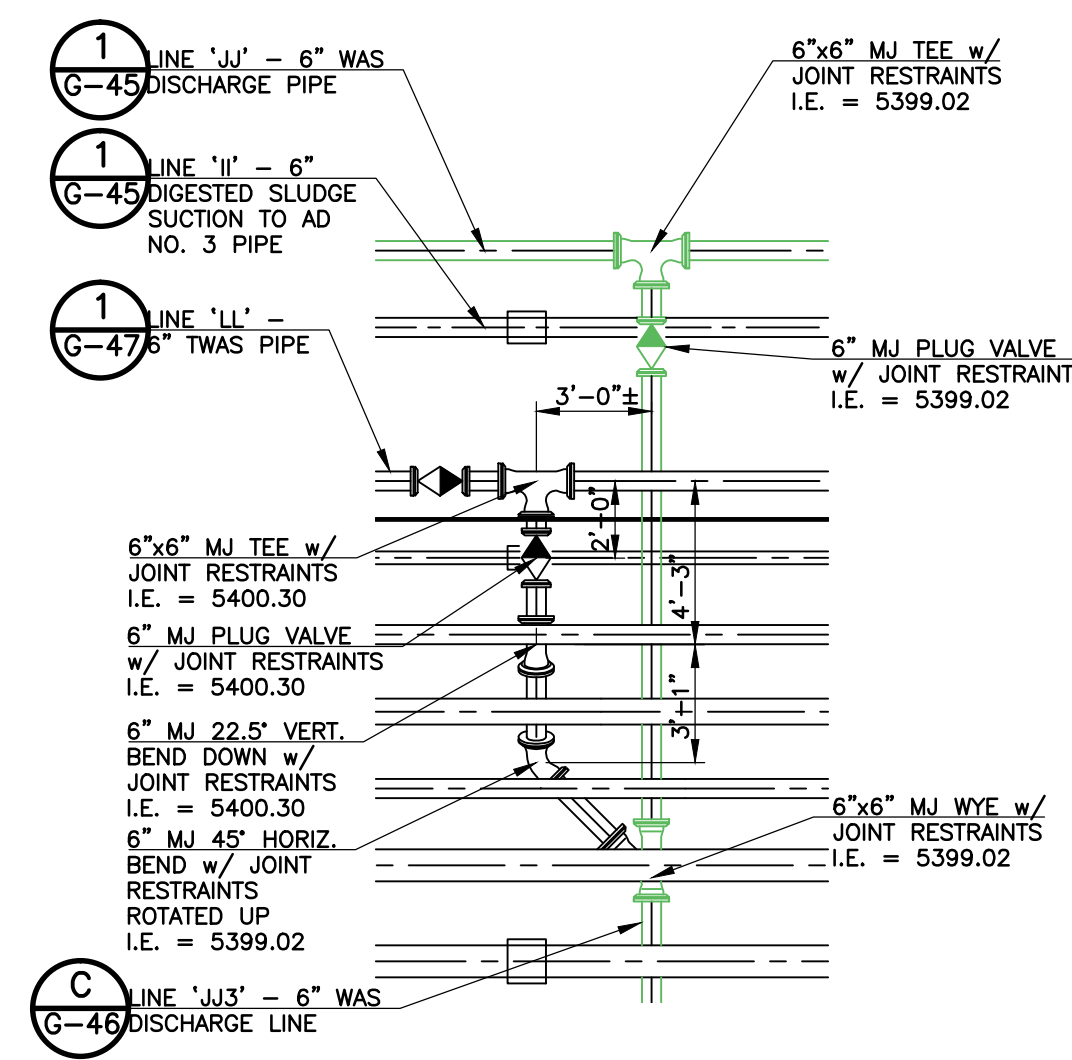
1
G-45
LINE 'JJ' – 6" WAS DISCHARGE PIPE

1
G-45
LINE 'II' – 6" DIGESTED SLUDGE SUCTION TO AD NO. 3 PIPE

1
G-47
LINE 'LL' – 6" TWAS PIPE

6"x6" MJ TEE w/ JOINT RESTRAINTS I.E. = 5399.02

6" MJ PLUG VALVE w/ JOINT RESTRAINT I.E. = 5399.02

3'-0"±

2'-0"

4'-3"

3'-1"

6"x6" MJ TEE w/ JOINT RESTRAINTS I.E. = 5400.30

6" MJ PLUG VALVE w/ JOINT RESTRAINTS I.E. = 5400.30

6" MJ 22.5° VERT. BEND DOWN w/ JOINT RESTRAINTS I.E. = 5400.30

6" MJ 45° HORIZ. BEND w/ JOINT RESTRAINTS ROTATED UP I.E. = 5399.02

6"x6" MJ WYE w/ JOINT RESTRAINTS I.E. = 5399.02

C
G-46
LINE 'JJ3' – 6" WAS DISCHARGE LINE